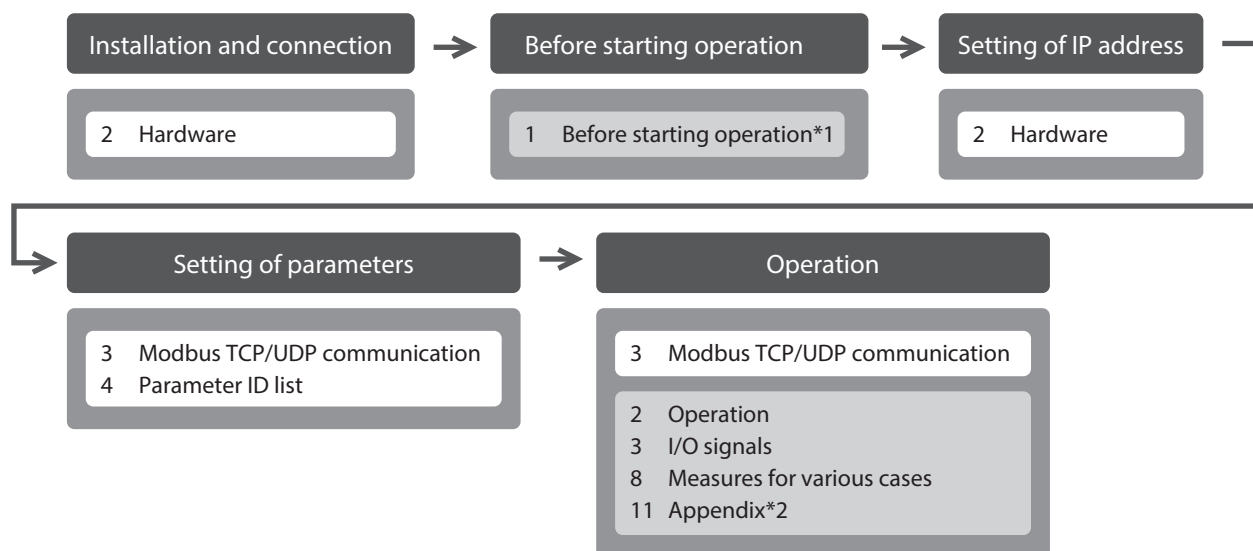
Installation and connection

2 Hardware

Before starting operation

1 Before starting operation*1

Setting of IP address

2 Hardware

Setting of parameters

3 Modbus TCP/UDP communication
4 Parameter ID list

Operation

3 Modbus TCP/UDP communication

2 Operation
3 I/O signals
8 Measures for various cases
11 Appendix*2